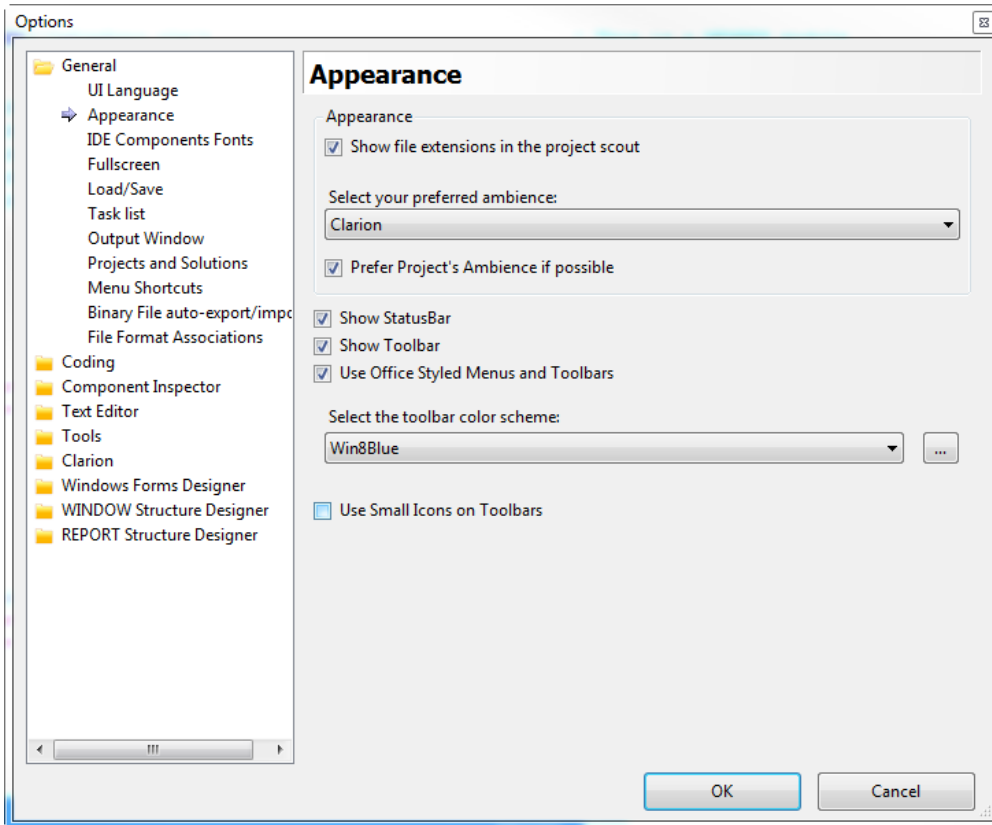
Options

General
UI Language
Appearance
IDE Components Fonts
Fullscreen
Load/Save
Task list
Output Window
Projects and Solutions
Menu Shortcuts
Binary File auto-export/impo
File Format Associations
Coding
Component Inspector
Text Editor
Tools
Clarion
Windows Forms Designer
WINDOW Structure Designer
REPORT Structure Designer

Appearance

Appearance
Show file extensions in the project scout

Select your preferred ambience:
Clarion

Prefer Project's Ambience if possible

Show StatusBar
Show Toolbar
Use Office Styled Menus and Toolbars

Select the toolbar color scheme:
Win8Blue
...

Use Small Icons on Toolbars

OK
Cancel